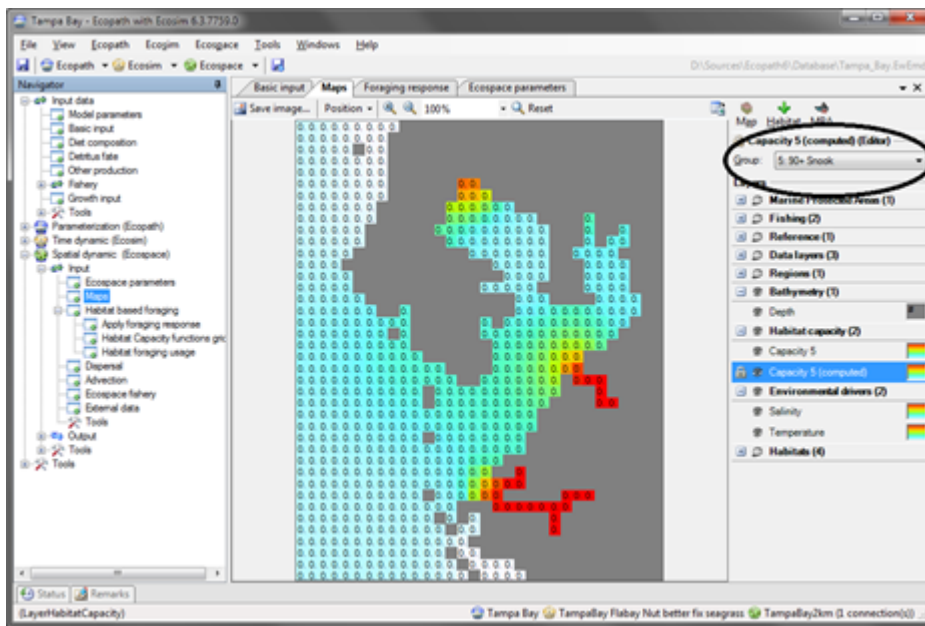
Tampa Bay - Ecopath with Ecosim 6.3.7759.0

File View Ecopath Ecosim Ecospace Tools Windows Help

Ecopath Ecosim Ecospace

D:\Sources\Ecopath6\Database\Tampa_Bay.EwEmdb

Navigator

Input data
Model parameters
Basic input
Diet composition
Detritus fate
Other production
Fishery
Growth input
Tools
Parameterization (Ecopath)
Time dynamic (Ecosim)
Spatial dynamic (Ecospace)
Input
Ecospace parameters
Maps
Habitat based foraging
Apply foraging response
Habitat Capacity functions grid
Habitat foraging usage
Dispersal
Advection
Ecospace fishery
External data
Tools
Output
Tools
Tools

Basic input | Maps | Foraging response | Ecospace parameters

Save image... | Position | 100% | Reset

Map Habitat MPA

Capacity 5 (computed) (Editor)

Group: 5: 90+ Snook

Layers

Marine Protected Areas (1)
Fishing (2)
Reference (1)
Data layers (3)
Regions (1)
Bathymetry (1)
Depth
Habitat capacity (2)
Capacity 5
Capacity 5 (computed)
Environmental drivers (2)
Salinity
Temperature
Habitats (4)

Status | Remarks

(LayerHabitatCapacity)

Tampa Bay | TampaBay Flabay Nut better fix seagrass | TampaBay2km (1 connection(s))